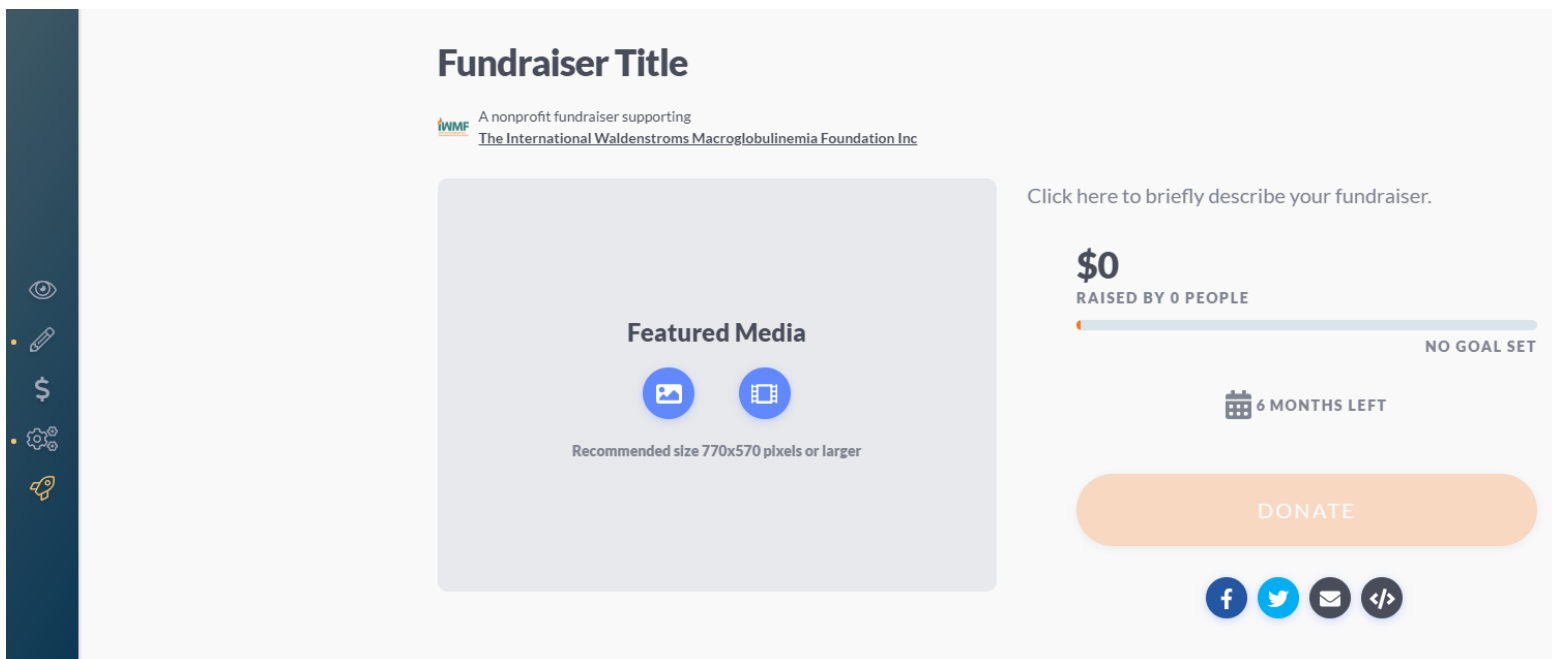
Fundraiser Title

IWMF A nonprofit fundraiser supporting
The International Waldenstroms Macroglobulinemia Foundation Inc

Featured Media

Recommended size 770x570 pixels or larger

Click here to briefly describe your fundraiser.

$0
RAISED BY 0 PEOPLE

NO GOAL SET

6 MONTHS LEFT

DONATE